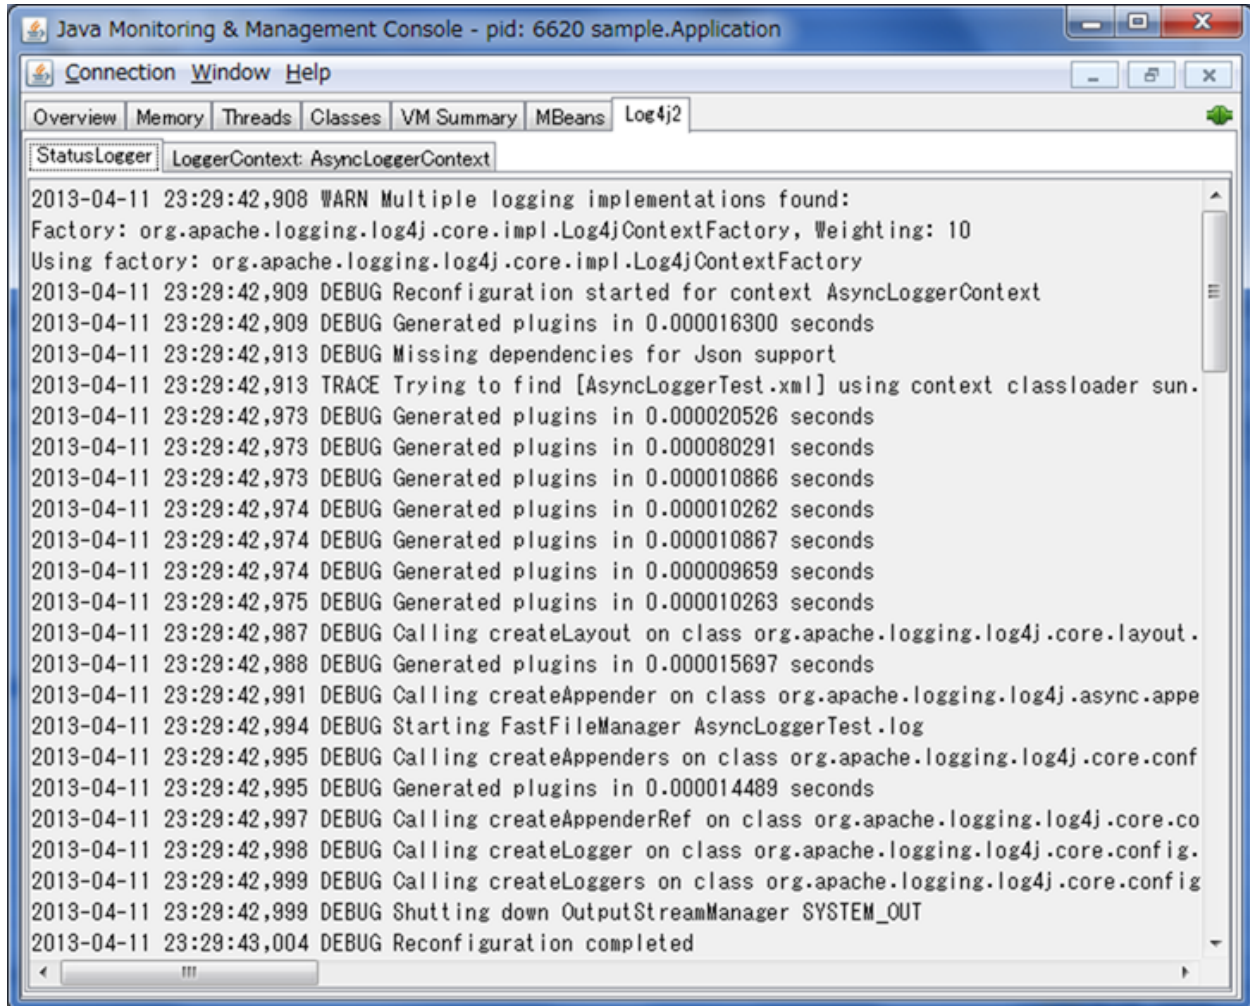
Java Monitoring & Management Console - pid: 6620 sample.Application

Connection Window Help

Overview | Memory | Threads | Classes | VM Summary | MBeans | Log4j2

StatusLogger | LoggerContext: AsyncLoggerContext

2013-04-11 23:29:42,908 WARN Multiple logging implementations found:
Factory: org.apache.logging.log4j.core.impl.Log4jContextFactory, Weighting: 10
Using factory: org.apache.logging.log4j.core.impl.Log4jContextFactory
2013-04-11 23:29:42,909 DEBUG Reconfiguration started for context AsyncLoggerContext
2013-04-11 23:29:42,909 DEBUG Generated plugins in 0.000016300 seconds
2013-04-11 23:29:42,913 DEBUG Missing dependencies for Json support
2013-04-11 23:29:42,913 TRACE Trying to find [AsyncLoggerTest.xml] using context classloader sun.
2013-04-11 23:29:42,973 DEBUG Generated plugins in 0.000020526 seconds
2013-04-11 23:29:42,973 DEBUG Generated plugins in 0.000080291 seconds
2013-04-11 23:29:42,973 DEBUG Generated plugins in 0.000010866 seconds
2013-04-11 23:29:42,974 DEBUG Generated plugins in 0.000010262 seconds
2013-04-11 23:29:42,974 DEBUG Generated plugins in 0.000010867 seconds
2013-04-11 23:29:42,974 DEBUG Generated plugins in 0.000009659 seconds
2013-04-11 23:29:42,975 DEBUG Generated plugins in 0.000010263 seconds
2013-04-11 23:29:42,987 DEBUG Calling createLayout on class org.apache.logging.log4j.core.layout.
2013-04-11 23:29:42,988 DEBUG Generated plugins in 0.000015697 seconds
2013-04-11 23:29:42,991 DEBUG Calling createAppender on class org.apache.logging.log4j.async.appe
2013-04-11 23:29:42,994 DEBUG Starting FastFileManager AsyncLoggerTest.log
2013-04-11 23:29:42,995 DEBUG Calling createAppenders on class org.apache.logging.log4j.core.conf
2013-04-11 23:29:42,995 DEBUG Generated plugins in 0.000014489 seconds
2013-04-11 23:29:42,997 DEBUG Calling createAppenderRef on class org.apache.logging.log4j.core.co
2013-04-11 23:29:42,998 DEBUG Calling createLogger on class org.apache.logging.log4j.core.config.
2013-04-11 23:29:42,999 DEBUG Calling createLoggers on class org.apache.logging.log4j.core.config
2013-04-11 23:29:42,999 DEBUG Shutting down OutputStreamManager SYSTEM_OUT
2013-04-11 23:29:43,004 DEBUG Reconfiguration completed